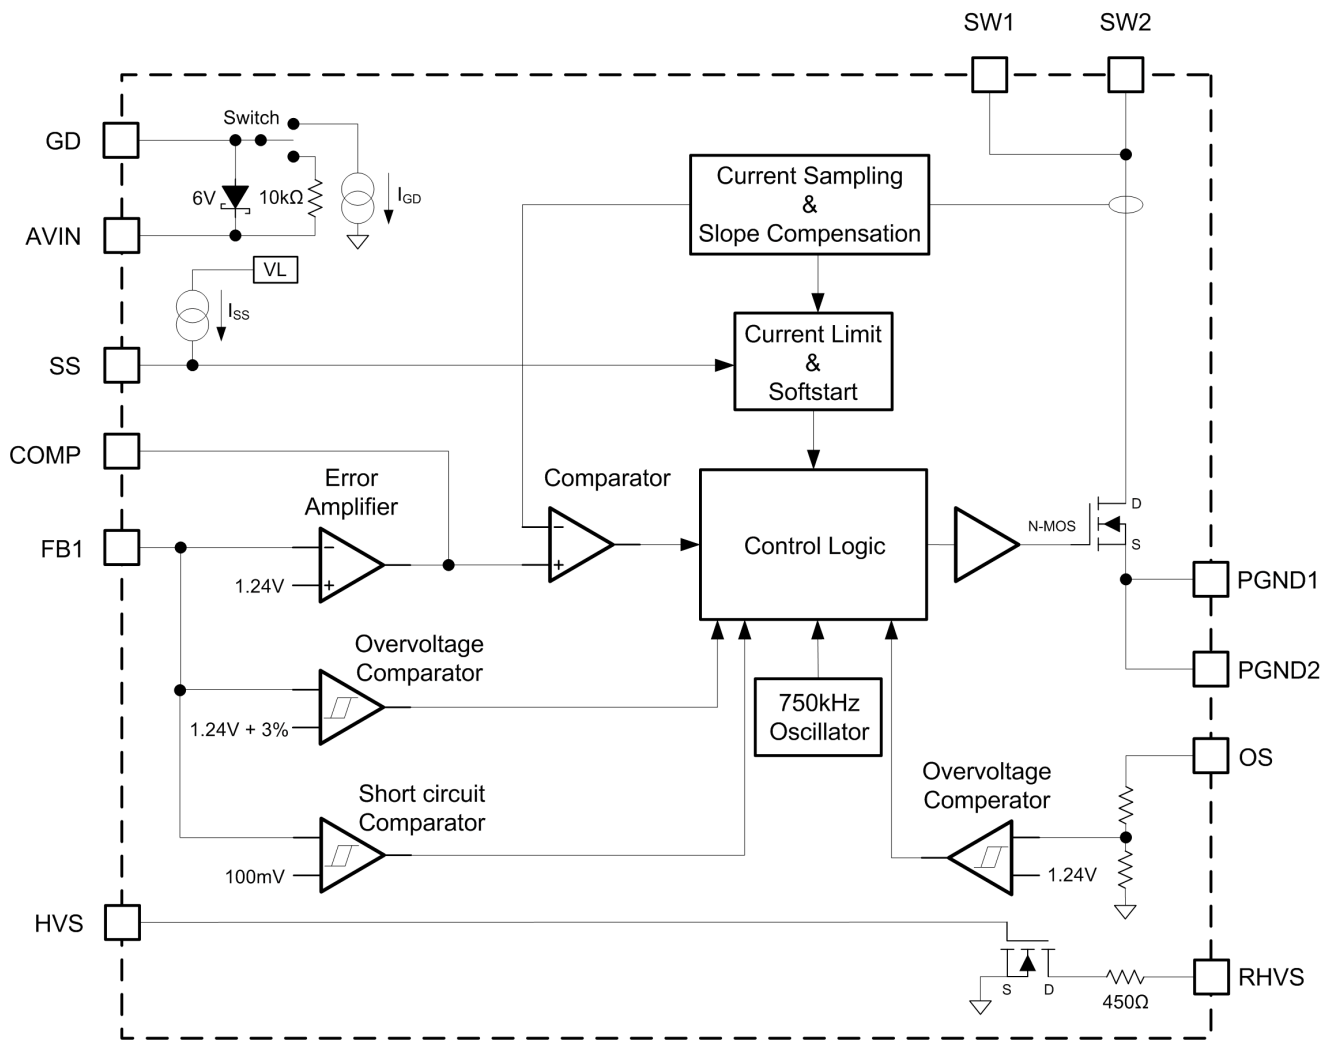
SW1 SW2

GD

Switch

6V

10kΩ

$I_{GD}$

AVIN

VL

$I_{SS}$

SS

Current Sampling & Slope Compensation

Current Limit & Softstart

COMP

Error Amplifier

Comparator

FB1

Control Logic

N-MOS

D

S

1.24V

PGND1

Overvoltage Comparator

1.24V + 3%

750kHz Oscillator

PGND2

OS

Overvoltage Comperator

Short circuit Comparator

100mV

1.24V

HVS

S

D

450Ω

RHVS